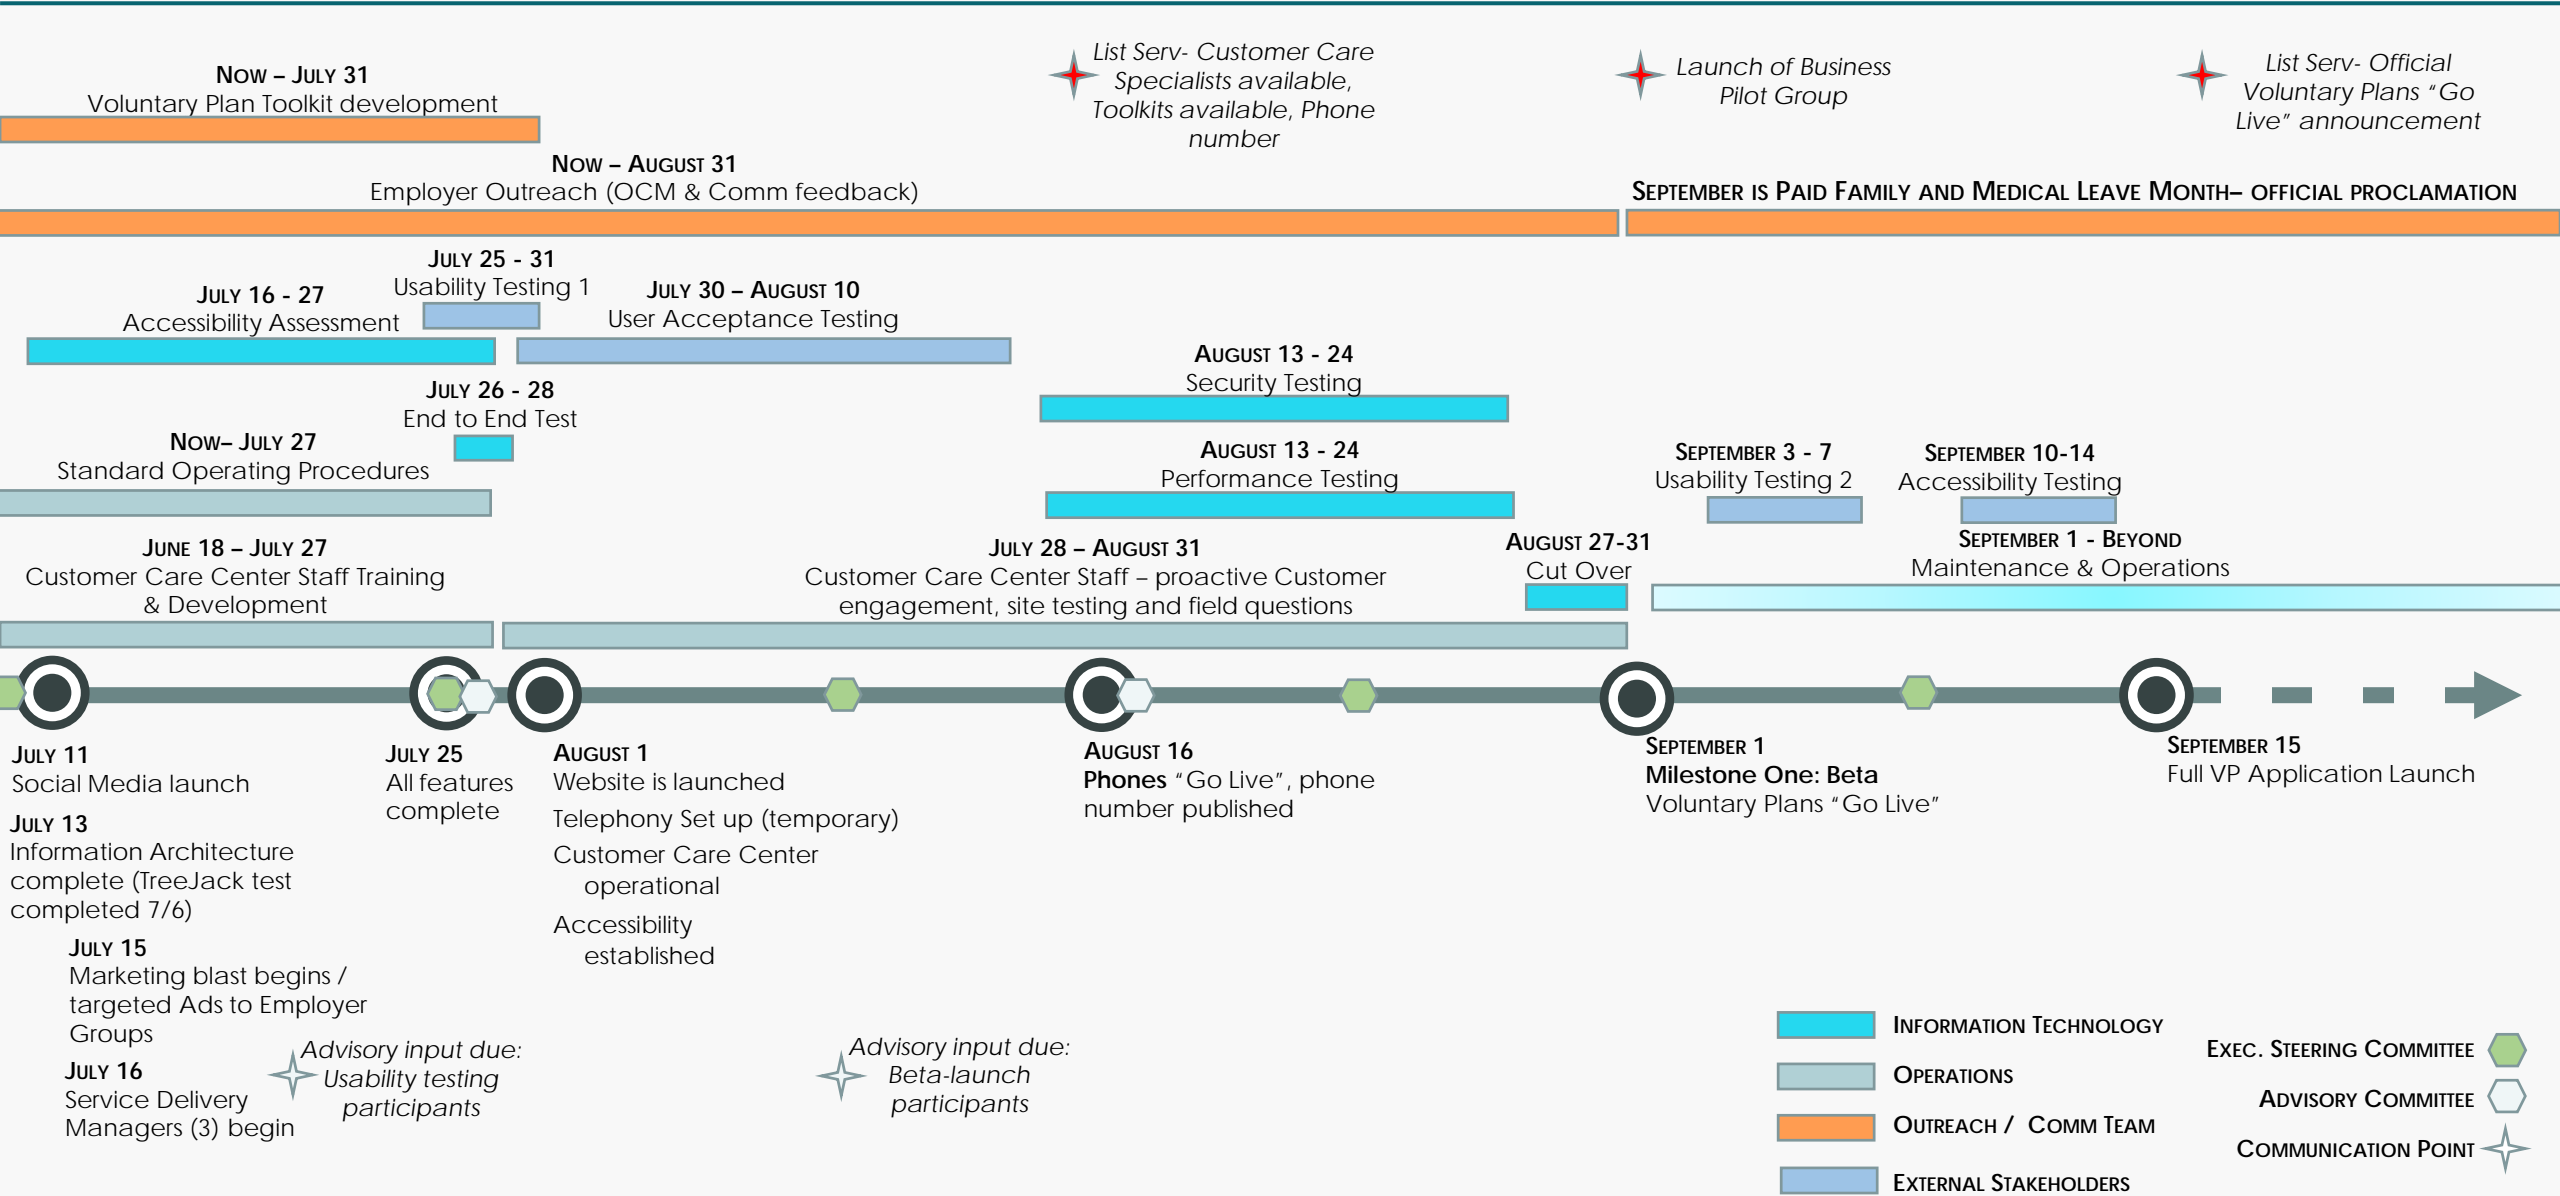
Now – July 31
Voluntary Plan Toolkit development

List Serv- Customer Care Specialists available, Toolkits available, Phone number

Launch of Business Pilot Group

List Serv- Official Voluntary Plans "Go Live" announcement

Now – August 31
Employer Outreach (OCM & Comm feedback)

September is Paid Family and Medical Leave Month– official proclamation

July 25 - 31
Usability Testing 1

July 16 - 27
Accessibility Assessment

July 30 – August 10
User Acceptance Testing

August 13 - 24
Security Testing

July 26 - 28
End to End Test

Now– July 27
Standard Operating Procedures

August 13 - 24
Performance Testing

September 3 - 7
Usability Testing 2

September 10-14
Accessibility Testing

June 18 – July 27
Customer Care Center Staff Training & Development

July 28 – August 31
Customer Care Center Staff – proactive Customer engagement, site testing and field questions

August 27-31
Cut Over

September 1 - Beyond
Maintenance & Operations

July 11
Social Media launch

July 13
Information Architecture complete (TreeJack test completed 7/6)

July 15
Marketing blast begins / targeted Ads to Employer Groups

July 16
Service Delivery Managers (3) begin

July 25
All features complete

Advisory input due: Usability testing participants

August 1
Website is launched
Telephony Set up (temporary)
Customer Care Center operational
Accessibility established

Advisory input due: Beta-launch participants

August 16
Phones "Go Live", phone number published

September 1
Milestone One: Beta
Voluntary Plans "Go Live"

September 15
Full VP Application Launch

Information Technology
Operations
Outreach / Comm Team
External Stakeholders

Exec. Steering Committee
Advisory Committee
Communication Point